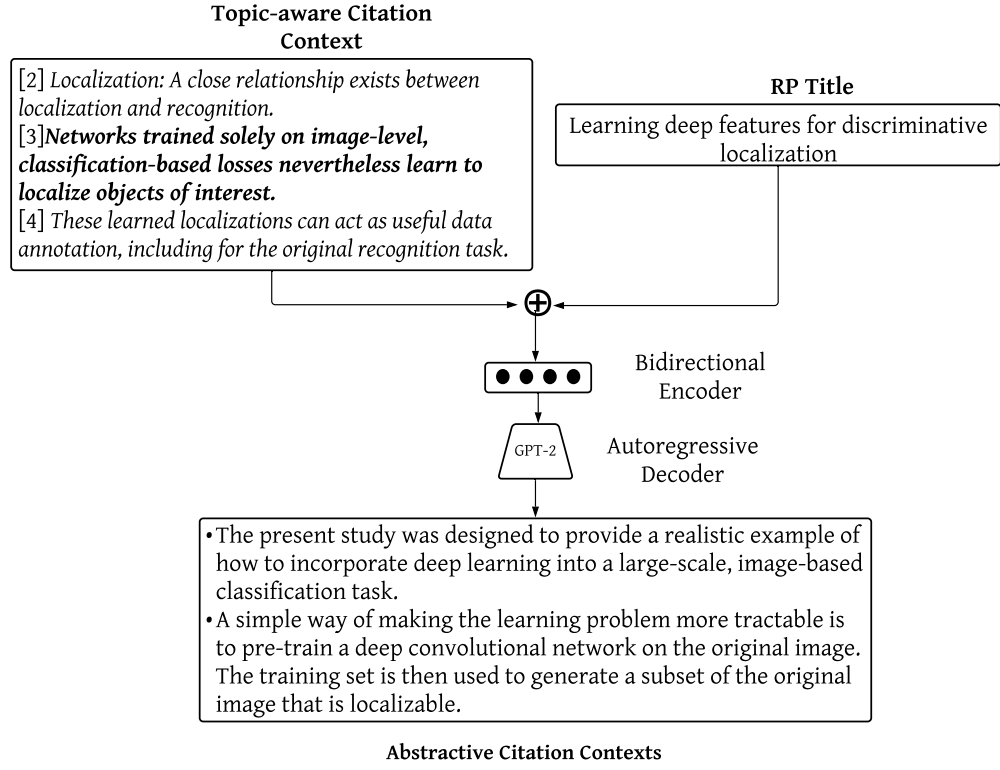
**Topic-aware Citation Context**

[2] *Localization: A close relationship exists between localization and recognition.*
[3]***Networks trained solely on image-level, classification-based losses nevertheless learn to localize objects of interest.***
[4] *These learned localizations can act as useful data annotation, including for the original recognition task.*

**RP Title**

Learning deep features for discriminative localization

$\oplus$

Bidirectional Encoder

GPT-2

Autoregressive Decoder

•The present study was designed to provide a realistic example of how to incorporate deep learning into a large-scale, image-based classification task.
•A simple way of making the learning problem more tractable is to pre-train a deep convolutional network on the original image. The training set is then used to generate a subset of the original image that is localizable.

**Abstractive Citation Contexts**